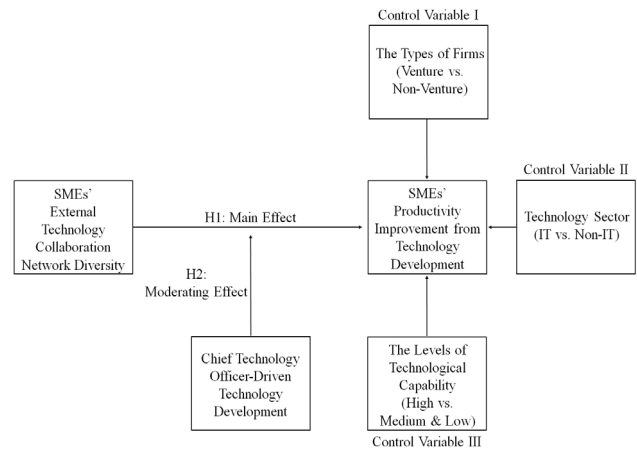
Control Variable I

The Types of Firms (Venture vs. Non-Venture)

SMEs' External Technology Collaboration Network Diversity

H1: Main Effect

SMEs' Productivity Improvement from Technology Development

Control Variable II

Technology Sector (IT vs. Non-IT)

H2: Moderating Effect

Chief Technology Officer-Driven Technology Development

The Levels of Technological Capability (High vs. Medium & Low)

Control Variable III